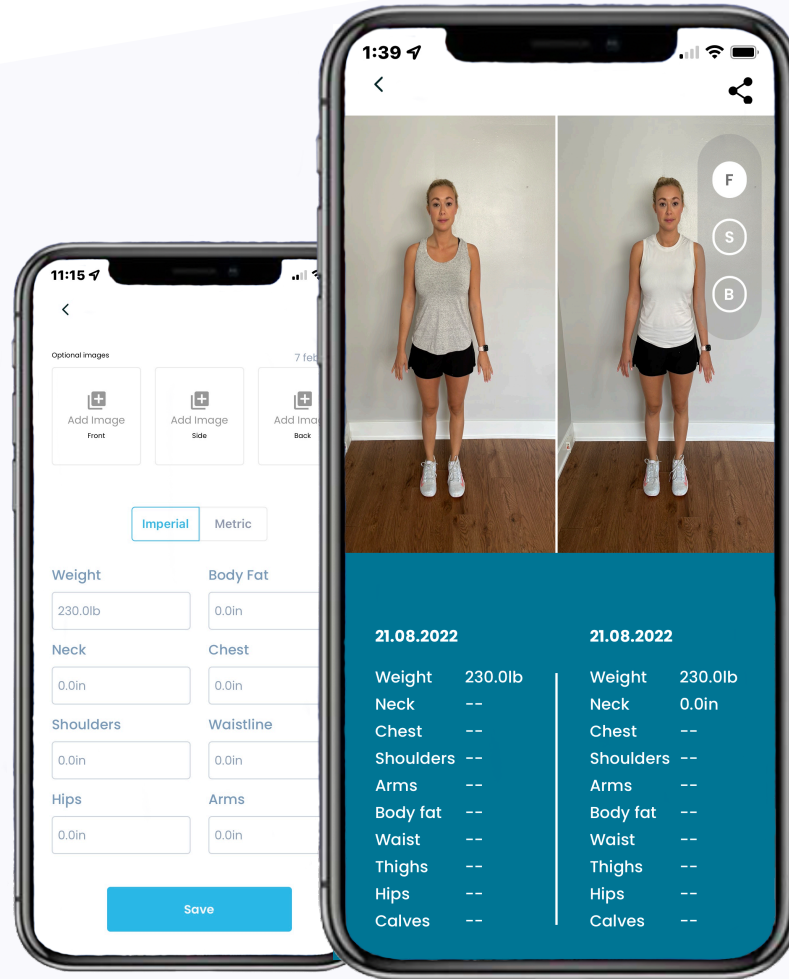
11:15

Optional images

7 feb

Add Image
Front

Add Image
Side

Add Ima
Back

Imperial

Metric

Weight

230.0lb

Body Fat

0.0in

Neck

0.0in

Chest

0.0in

Shoulders

0.0in

Waistline

0.0in

Hips

0.0in

Arms

0.0in

Save

1:39

F

S

B

21.08.2022

Weight 230.0lb
Neck --
Chest --
Shoulders --
Arms --
Body fat --
Waist --
Thighs --
Hips --
Calves --

21.08.2022

Weight 230.0lb
Neck 0.0in
Chest --
Shoulders --
Arms --
Body fat --
Waist --
Thighs --
Hips --
Calves --